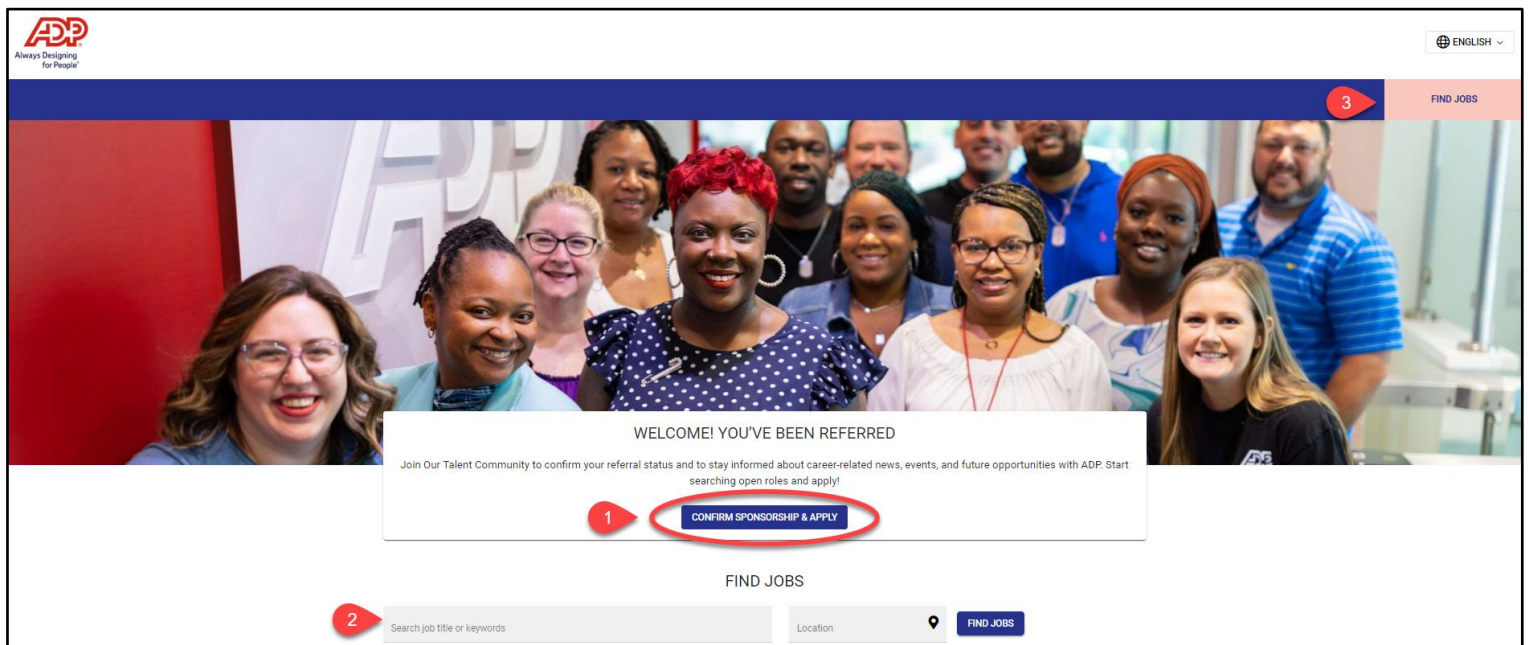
ADP
Always Designing for People

ENGLISH

3

FIND JOBS

WELCOME! YOU'VE BEEN REFERRED

Join Our Talent Community to confirm your referral status and to stay informed about career-related news, events, and future opportunities with ADP. Start searching open roles and apply!

1

CONFIRM SPONSORSHIP & APPLY

FIND JOBS

2

Search job title or keywords

Location

FIND JOBS